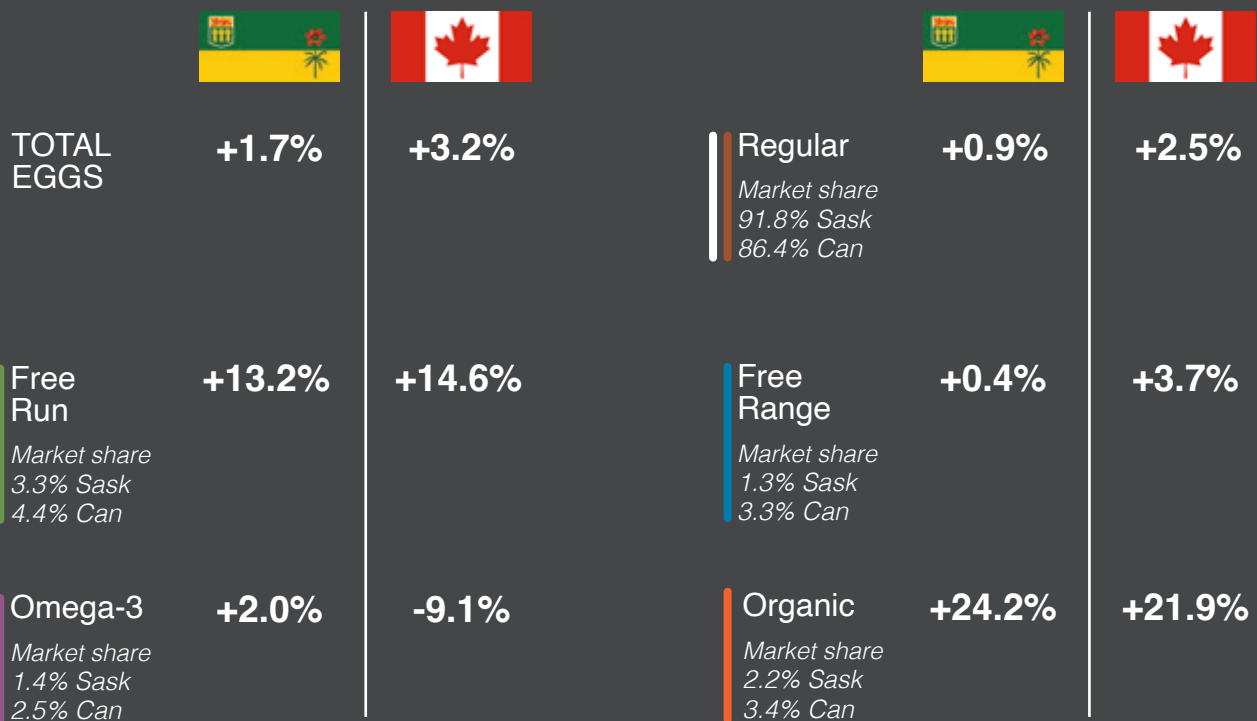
TOTAL EGGS
+1.7%
+3.2%

Regular
Market share
91.8% Sask
86.4% Can
+0.9%
+2.5%

Free Run
Market share
3.3% Sask
4.4% Can
+13.2%
+14.6%

Free Range
Market share
1.3% Sask
3.3% Can
+0.4%
+3.7%

Omega-3
Market share
1.4% Sask
2.5% Can
+2.0%
-9.1%

Organic
Market share
2.2% Sask
3.4% Can
+24.2%
+21.9%